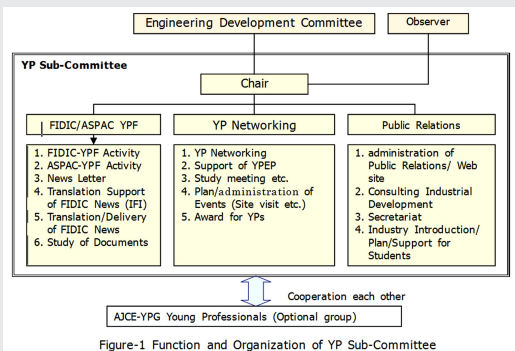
Engineering Development Committee

Observer

YP Sub-Committee

Chair

FIDIC/ASPAC YPF

1. FIDIC-YPF Activity
2. ASPAC-YPF Activity
3. News Letter
4. Translation Support of FIDIC News (IFI)
5. Translation/Delivery of FIDIC News
6. Study of Documents

YP Networking

1. YP Networking
2. Support of YPEP
3. Study meeting etc.
4. Plan/administration of Events (Site visit etc.)
5. Award for YPs

Public Relations

1. administration of Public Relations/ Web site
2. Consulting Industrial Development
3. Secretariat
4. Industry Introduction/ Plan/Support for Students

Cooperation each other

AJCE-YPG Young Professionals (Optional group)

Figure-1 Function and Organization of YP Sub-Committee